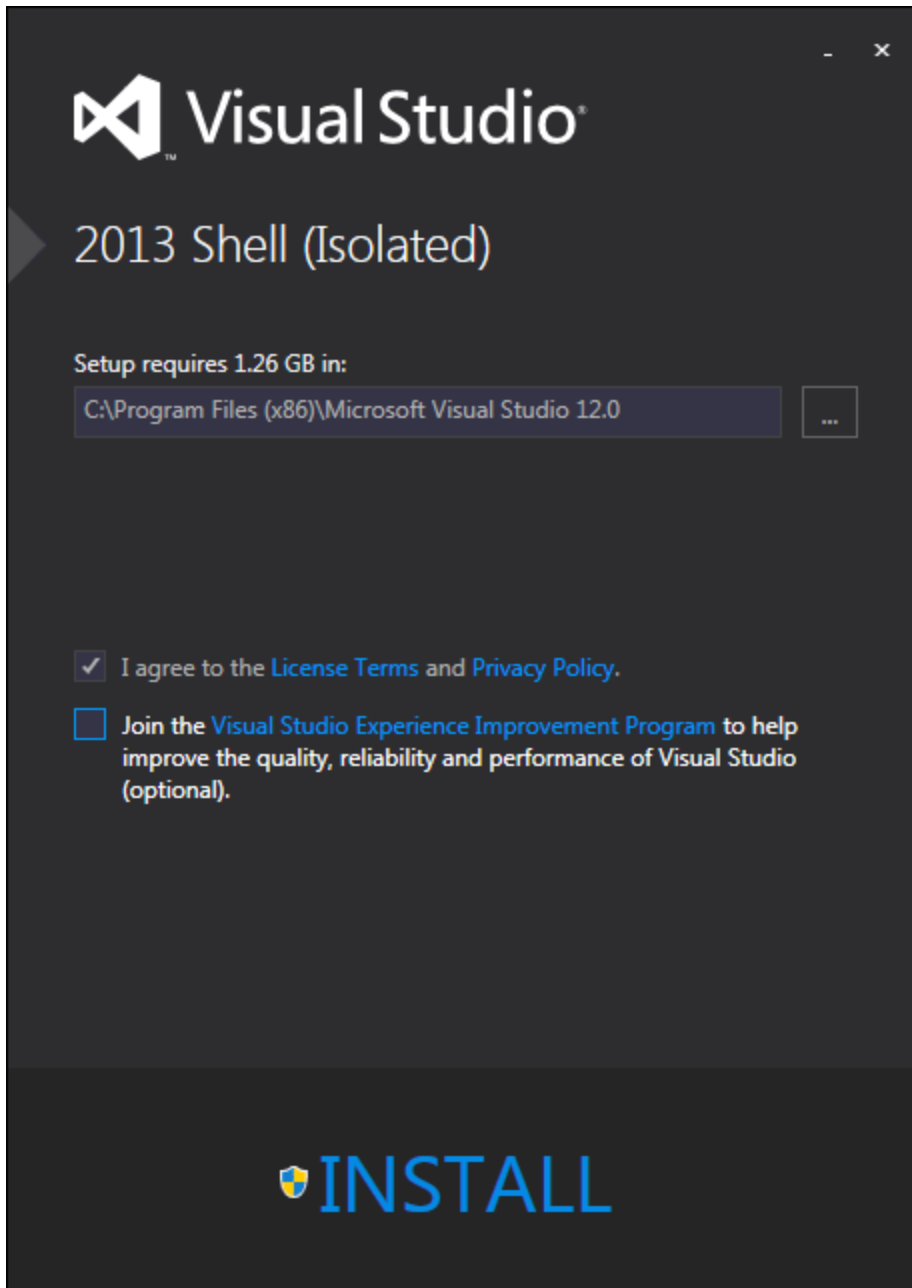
- ×

Visual Studio

2013 Shell (Isolated)

Setup requires 1.26 GB in:

C:\Program Files (x86)\Microsoft Visual Studio 12.0

...

I agree to the License Terms and Privacy Policy.

Join the Visual Studio Experience Improvement Program to help improve the quality, reliability and performance of Visual Studio (optional).

INSTALL